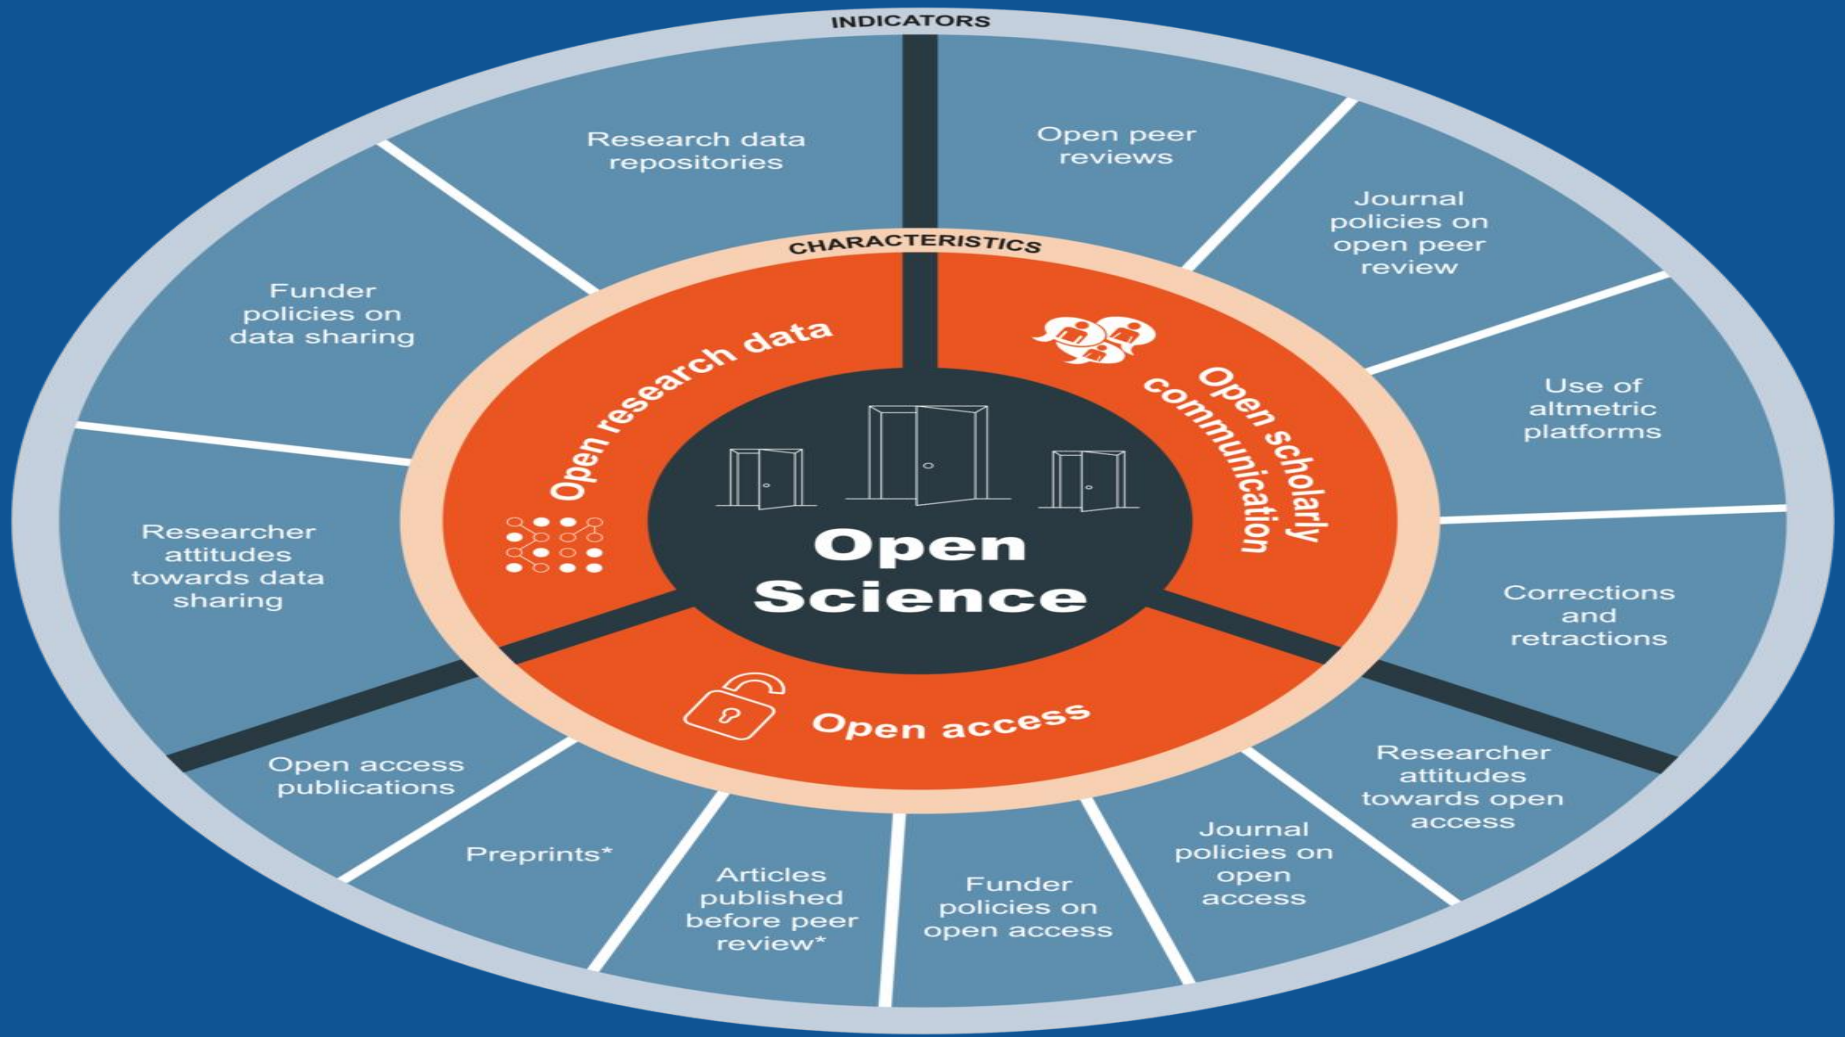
INDICATORS

Research data repositories

Open peer reviews

Journal policies on open peer review

Use of altmetric platforms

Corrections and retractions

Researcher attitudes towards open access

Journal policies on open access

Funder policies on open access

Articles published before peer review*

Preprints*

Open access publications

Researcher attitudes towards data sharing

Funder policies on data sharing

CHARACTERISTICS

Open research data

Open scholarly communication

Open access

Open Science